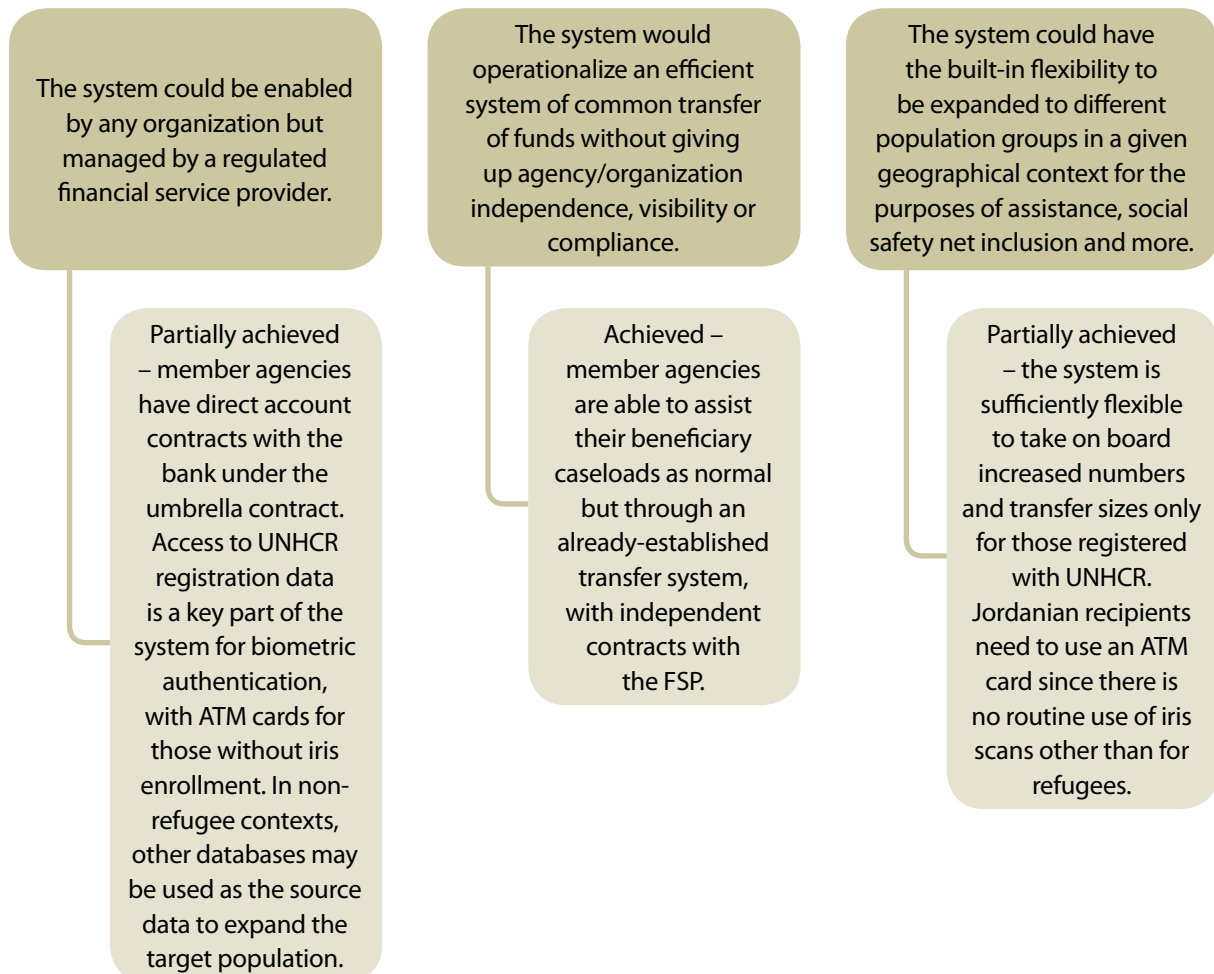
The system could be enabled by any organization but managed by a regulated financial service provider.

Partially achieved – member agencies have direct account contracts with the bank under the umbrella contract. Access to UNHCR registration data is a key part of the system for biometric authentication, with ATM cards for those without iris enrollment. In non-refugee contexts, other databases may be used as the source data to expand the target population.

The system would operationalize an efficient system of common transfer of funds without giving up agency/organization independence, visibility or compliance.

Achieved – member agencies are able to assist their beneficiary caseloads as normal but through an already-established transfer system, with independent contracts with the FSP.

The system could have the built-in flexibility to be expanded to different population groups in a given geographical context for the purposes of assistance, social safety net inclusion and more.

Partially achieved – the system is sufficiently flexible to take on board increased numbers and transfer sizes only for those registered with UNHCR. Jordanian recipients need to use an ATM card since there is no routine use of iris scans other than for refugees.